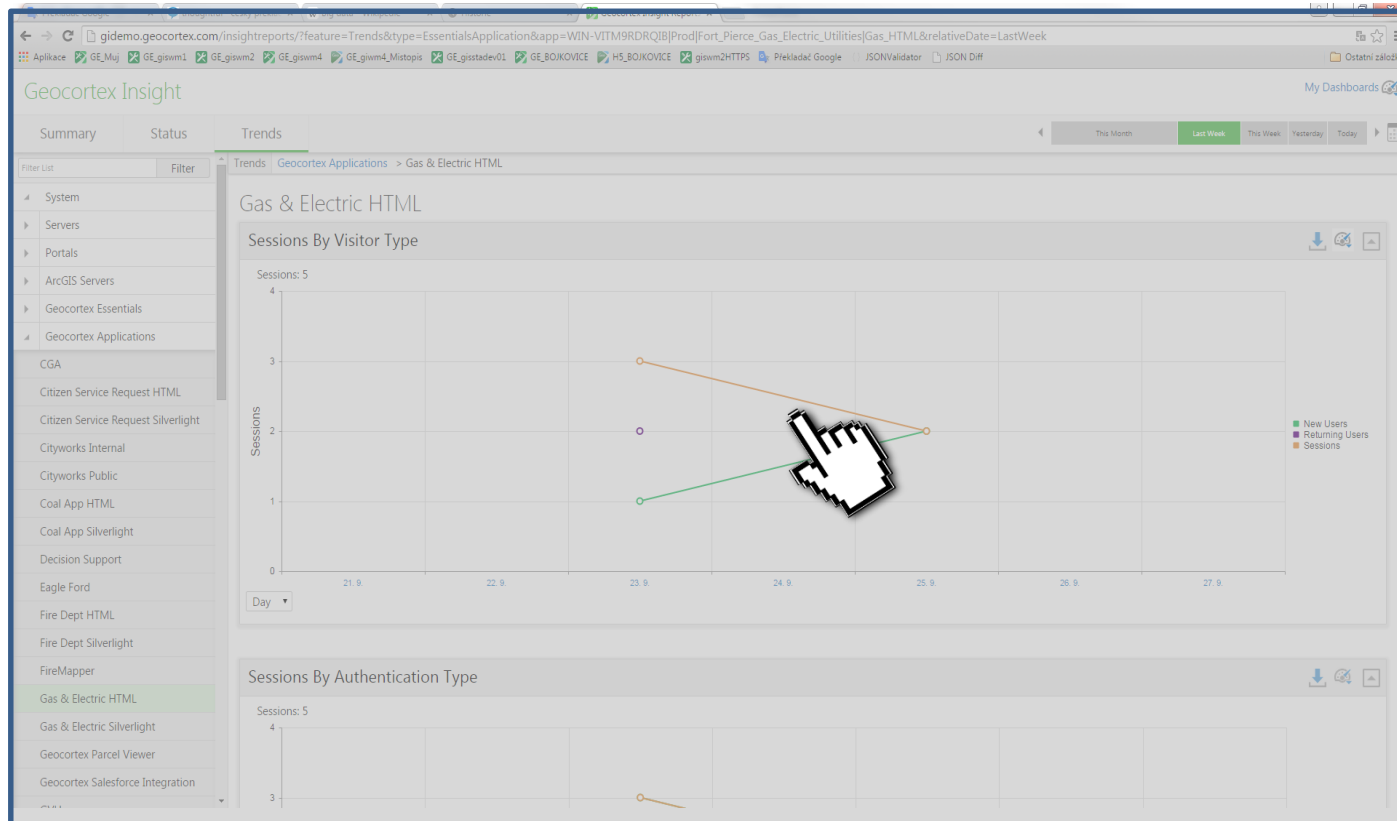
gidemo.geocortex.com/insightreports/?feature=Trends&type=EssentialsApplication&app=WIN-VITM9RDRQIB|Prod|Fort_Pierce_Gas_Electric_Utilities|Gas_HTML&relativeDate=LastWeek

Aplikace GE_Muj GE_giswm1 GE_giswm2 GE_giswm4 GE_giwm4_Mistopis GE_gisstadev01 GE_BOJKOVICE H5_BOJKOVICE giswm2HTTPS Překladač Google JSONValidator JSON Diff Ostatní založ

Geocortex Insight

My Dashboards

Summary Status Trends

This Month Last Week This Week Yesterday Today

Filter List Filter

System
Servers
Portals
ArcGIS Servers
Geocortex Essentials
Geocortex Applications
CGA
Citizen Service Request HTML
Citizen Service Request Silverlight
Cityworks Internal
Cityworks Public
Coal App HTML
Coal App Silverlight
Decision Support
Eagle Ford
Fire Dept HTML
Fire Dept Silverlight
FireMapper
Gas & Electric HTML
Gas & Electric Silverlight
Geocortex Parcel Viewer
Geocortex Salesforce Integration

Trends Geocortex Applications > Gas & Electric HTML

Gas & Electric HTML

Sessions By Visitor Type

Sessions: 5

4
3
2
1
0

Sessions

21. 9. 22. 9. 23. 9. 24. 9. 25. 9. 26. 9. 27. 9.

New Users
Returning Users
Sessions

Day

Sessions By Authentication Type

Sessions: 5

4
3